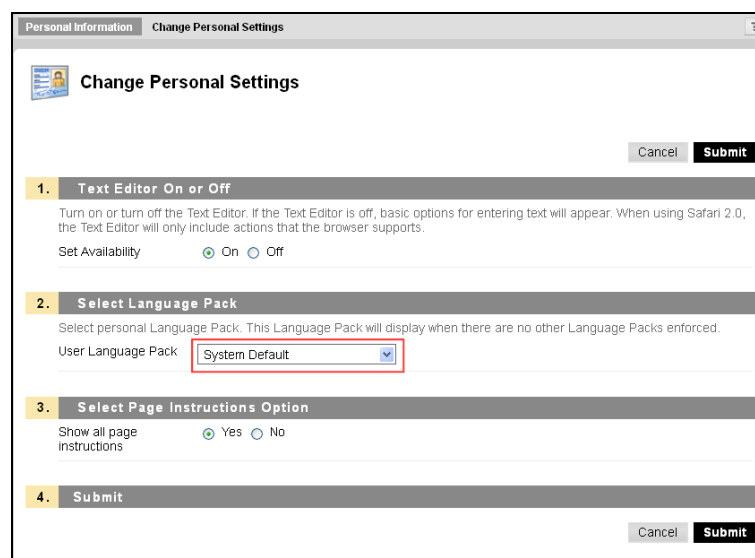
Personal Information Change Personal Settings

Change Personal Settings

Cancel Submit

1. Text Editor On or Off

Turn on or turn off the Text Editor. If the Text Editor is off, basic options for entering text will appear. When using Safari 2.0, the Text Editor will only include actions that the browser supports.

Set Availability ⊙ On ○ Off

2. Select Language Pack

Select personal Language Pack. This Language Pack will display when there are no other Language Packs enforced.

User Language Pack System Default

3. Select Page Instructions Option

Show all page instructions ⊙ Yes ○ No

4. Submit

Cancel Submit